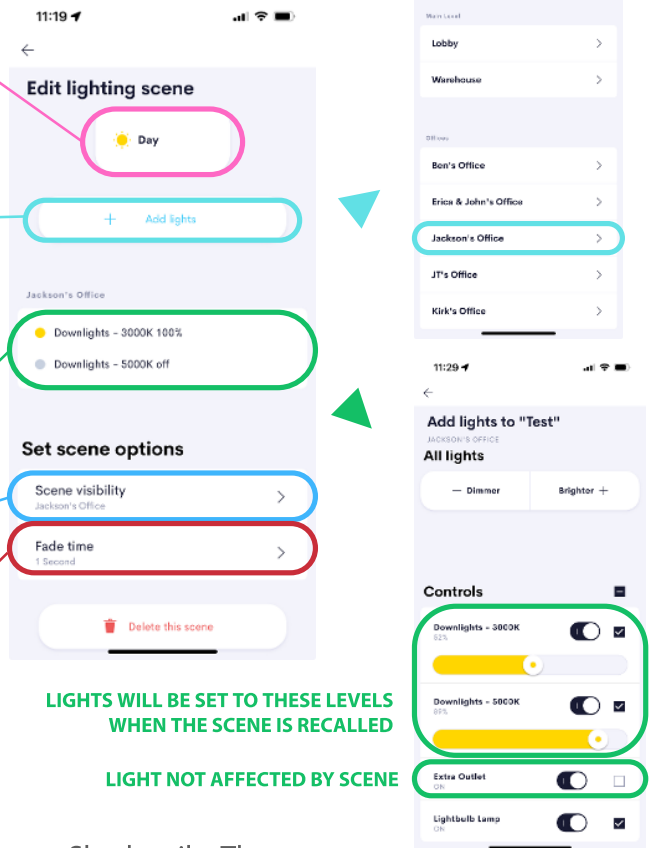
11:19

Edit lighting scene

Day

+ Add lights

Jackson's Office

Downlights - 3000K 100%

Downlights - 5000K off

Set scene options

Scene visibility
Jackson's Office

Fade time
1 Second

Delete this scene

Main Level

Lobby

Warehouse

Offices

Ben's Office

Erica & John's Office

Jackson's Office

JT's Office

Kirk's Office

11:29

Add lights to "Test"
JACKSON'S OFFICE

All lights

— Dimmer

Brighter +

Controls

Downlights - 3000K
52%

Downlights - 5000K
89%

LIGHTS WILL BE SET TO THESE LEVELS WHEN THE SCENE IS RECALLED

LIGHT NOT AFFECTED BY SCENE

Extra Outlet
ON

Lightbulb Lamp
ON